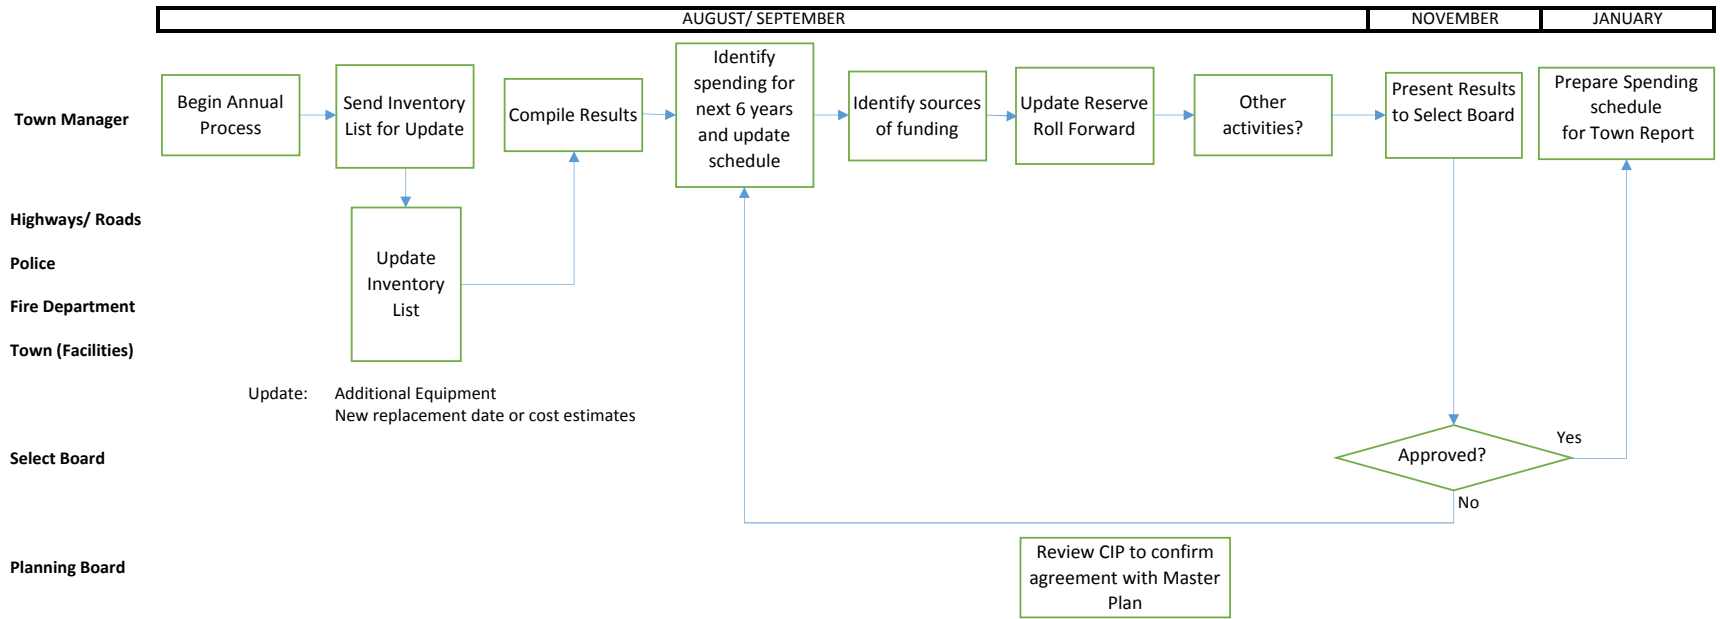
AUGUST/ SEPTEMBER

NOVEMBER

JANUARY

Town Manager

Begin Annual Process

Send Inventory List for Update

Compile Results

Identify spending for next 6 years and update schedule

Identify sources of funding

Update Reserve Roll Forward

Other activities?

Present Results to Select Board

Prepare Spending schedule for Town Report

Highways/ Roads

Police

Fire Department

Town (Facilities)

Update Inventory List

Update: Additional Equipment
New replacement date or cost estimates

Select Board

Approved?

Yes

No

Planning Board

Review CIP to confirm agreement with Master Plan